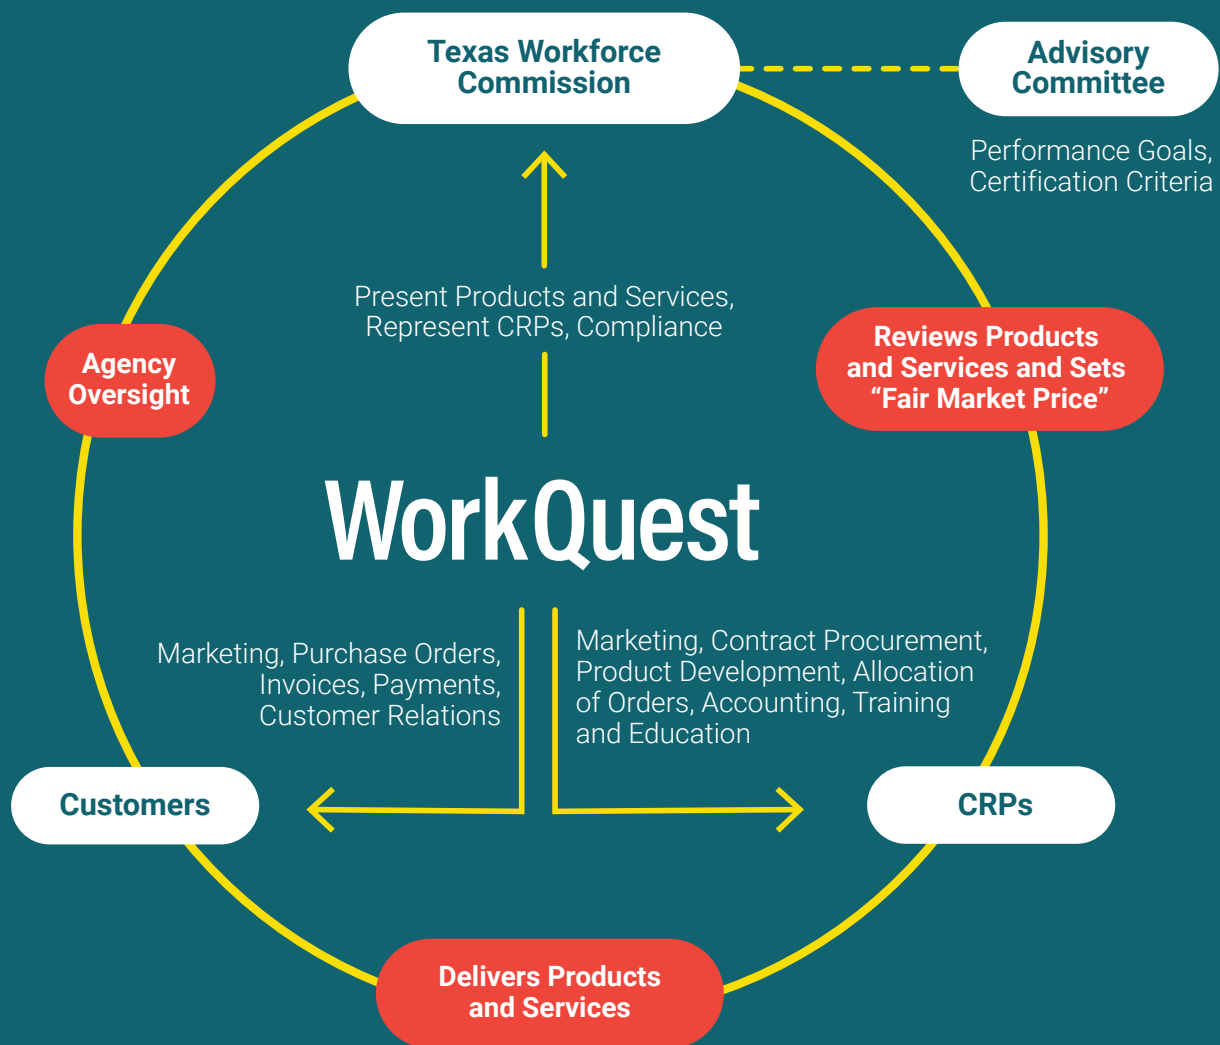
Texas Workforce Commission

Advisory Committee

Performance Goals, Certification Criteria

Present Products and Services, Represent CRPs, Compliance

Agency Oversight

Reviews Products and Services and Sets "Fair Market Price"

WorkQuest

Marketing, Purchase Orders, Invoices, Payments, Customer Relations

Marketing, Contract Procurement, Product Development, Allocation of Orders, Accounting, Training and Education

Customers

CRPs

Delivers Products and Services